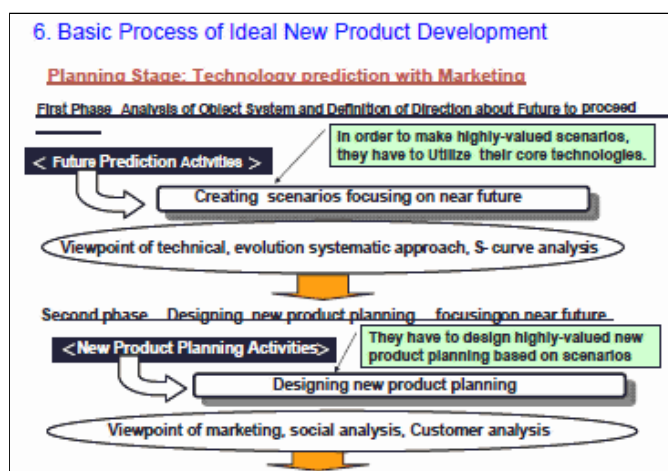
6. Basic Process of Ideal New Product Development

Planning Stage: Technology prediction with Marketing

First Phase Analysis of Object System and Definition of Direction about Future to proceed

In order to make highly-valued scenarios, they have to Utilize their core technologies.

< Future Prediction Activities >

Creating scenarios focusing on near future

Viewpoint of technical, evolution systematic approach, S- curve analysis

Second phase Designing new product planning focusingon near future

They have to design highly-valued new product planning based on scenarios

<New Product Planning Activities>

Designing new product planning

Viewpoint of marketing, social analysis, Customer analysis